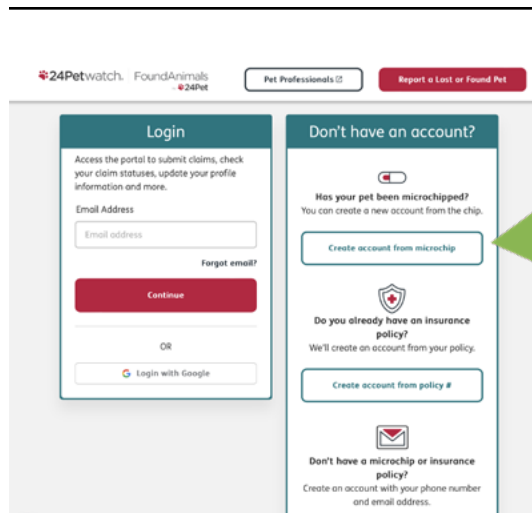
24Petwatch. FoundAnimals 24Pet

Pet Professionals

Report a Lost or Found Pet

Login

Access the portal to submit claims, check your claim statuses, update your profile information and more.

Email Address

Email address

Forgot email?

Continue

OR

Login with Google

Don't have an account?

Has your pet been microchipped?
You can create a new account from the chip.

Create account from microchip

Do you already have an insurance policy?
We'll create an account from your policy.

Create account from policy #

Don't have a microchip or insurance policy?
Create an account with your phone number and email address.